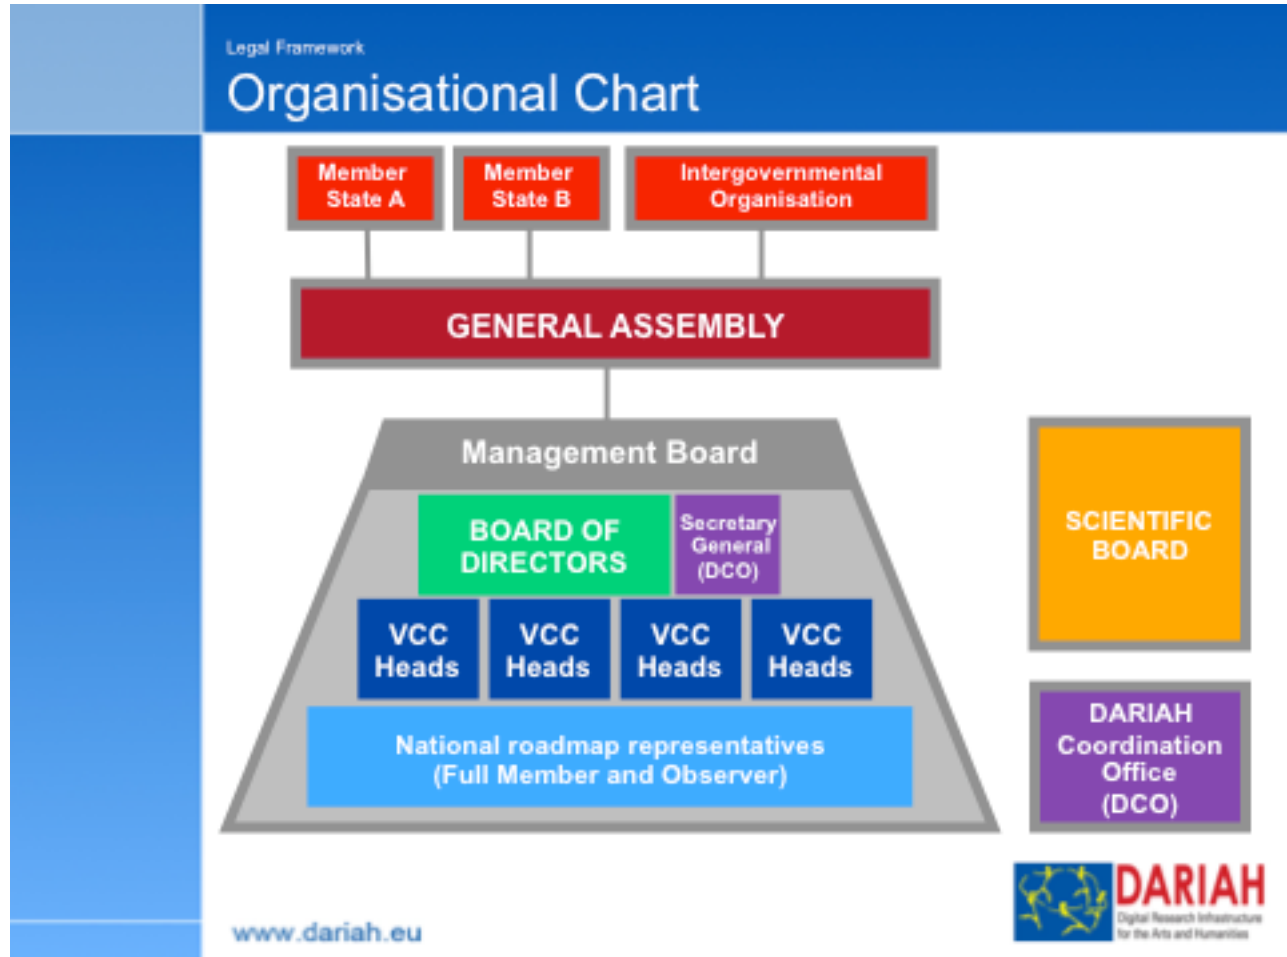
Legal Framework

Organisational Chart

Member State A

Member State B

Intergovernmental Organisation

GENERAL ASSEMBLY

Management Board

BOARD OF DIRECTORS

Secretary General (DCO)

VCC Heads

VCC Heads

VCC Heads

VCC Heads

National roadmap representatives (Full Member and Observer)

SCIENTIFIC BOARD

DARIAH Coordination Office (DCO)

www.dariah.eu

DARIAH
Digital Research Infrastructure for the Arts and Humanities